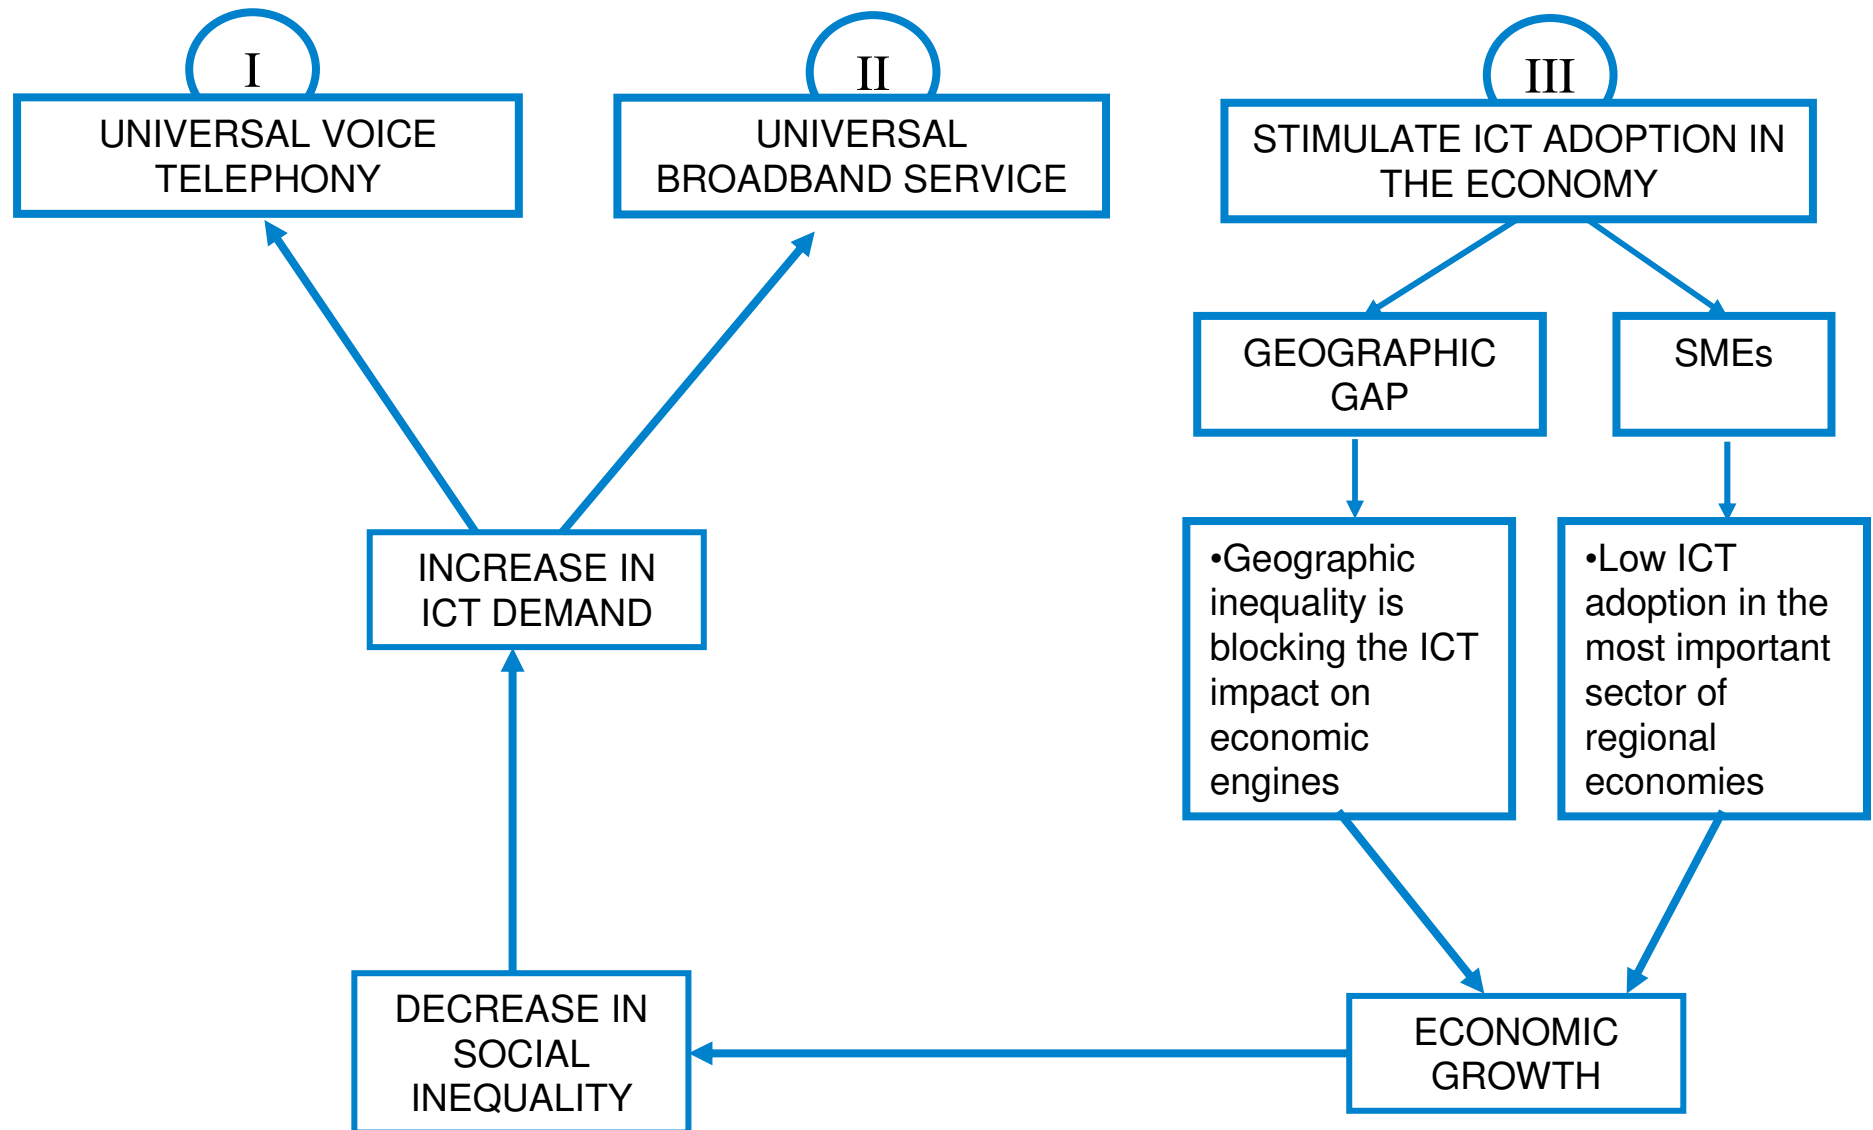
I
UNIVERSAL VOICE TELEPHONY

II
UNIVERSAL BROADBAND SERVICE

III
STIMULATE ICT ADOPTION IN THE ECONOMY

GEOGRAPHIC GAP

SMEs

•Geographic inequality is blocking the ICT impact on economic engines

•Low ICT adoption in the most important sector of regional economies

INCREASE IN ICT DEMAND

DECREASE IN SOCIAL INEQUALITY

ECONOMIC GROWTH